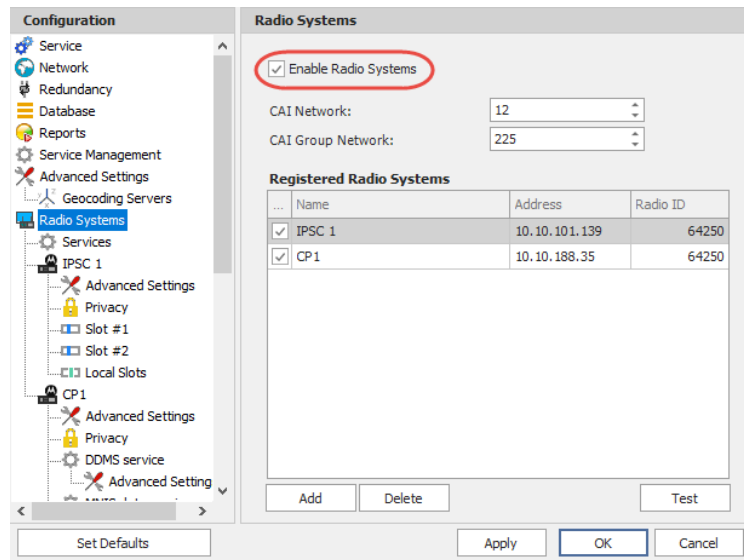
Configuration

Service
Network
Redundancy
Database
Reports
Service Management
Advanced Settings
Geocoding Servers
Radio Systems
Services
IPSC 1
Advanced Settings
Privacy
Slot #1
Slot #2
Local Slots
CP1
Advanced Settings
Privacy
DDMS service
Advanced Setting
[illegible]

Radio Systems

Enable Radio Systems

CAI Network: 12

CAI Group Network: 225

Registered Radio Systems

| ... | Name | Address | Radio ID |
|---|---|---|---|
| ✓ | IPSC 1 | 10.10.101.139 | 64250 |
| ✓ | CP1 | 10.10.188.35 | 64250 |

Add Delete Test

Set Defaults

Apply OK Cancel